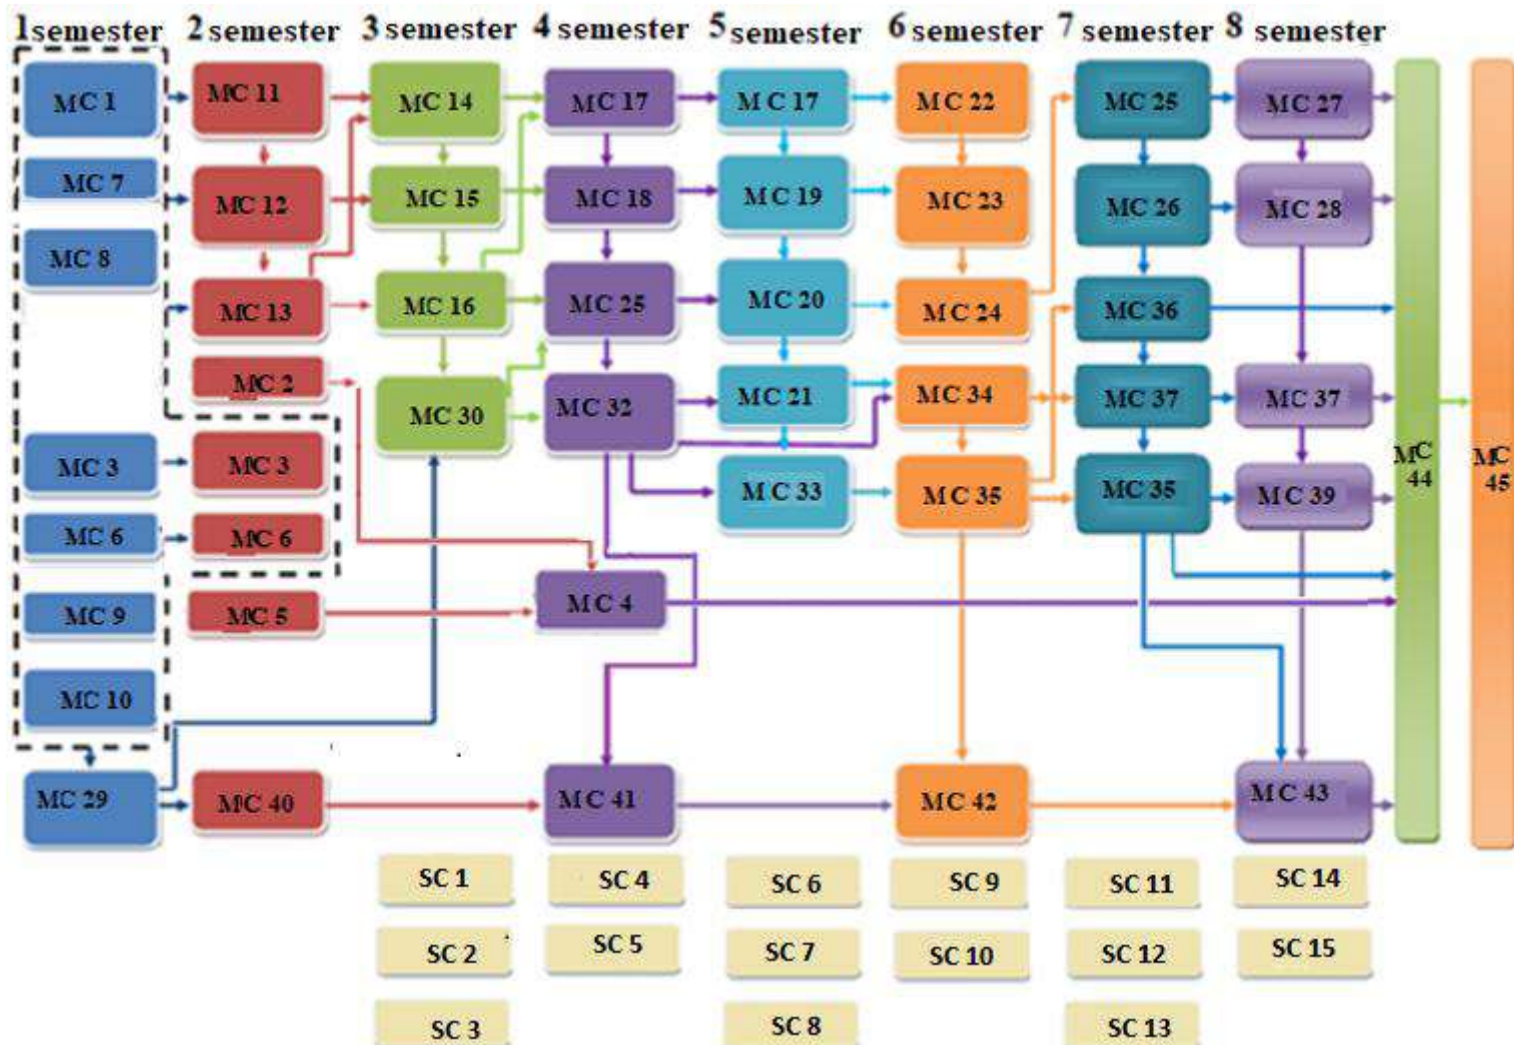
1semester 2semester 3semester 4semester 5semester 6semester 7semester 8 semester

MC 1
MC 7
MC 8
MC 3
MC 6
MC 9
MC 10
MC 29

MC 11
MC 12
MC 13
MC 2
MC 3
MC 6
MC 5
MC 40

MC 14
MC 15
MC 16
MC 30

MC 17
MC 18
MC 25
MC 32
MC 4
MC 41

MC 17
MC 19
MC 20
MC 21
MC 33

MC 22
MC 23
MC 24
MC 34
MC 35
MC 42

MC 25
MC 26
MC 36
MC 37
MC 35

MC 27
MC 28
MC 37
MC 39
MC 43

MC 44

MC 45

SC 1
SC 2
SC 3
SC 4
SC 5
SC 6
SC 7
SC 8
SC 9
SC 10
SC 11
SC 12
SC 13
SC 14
SC 15